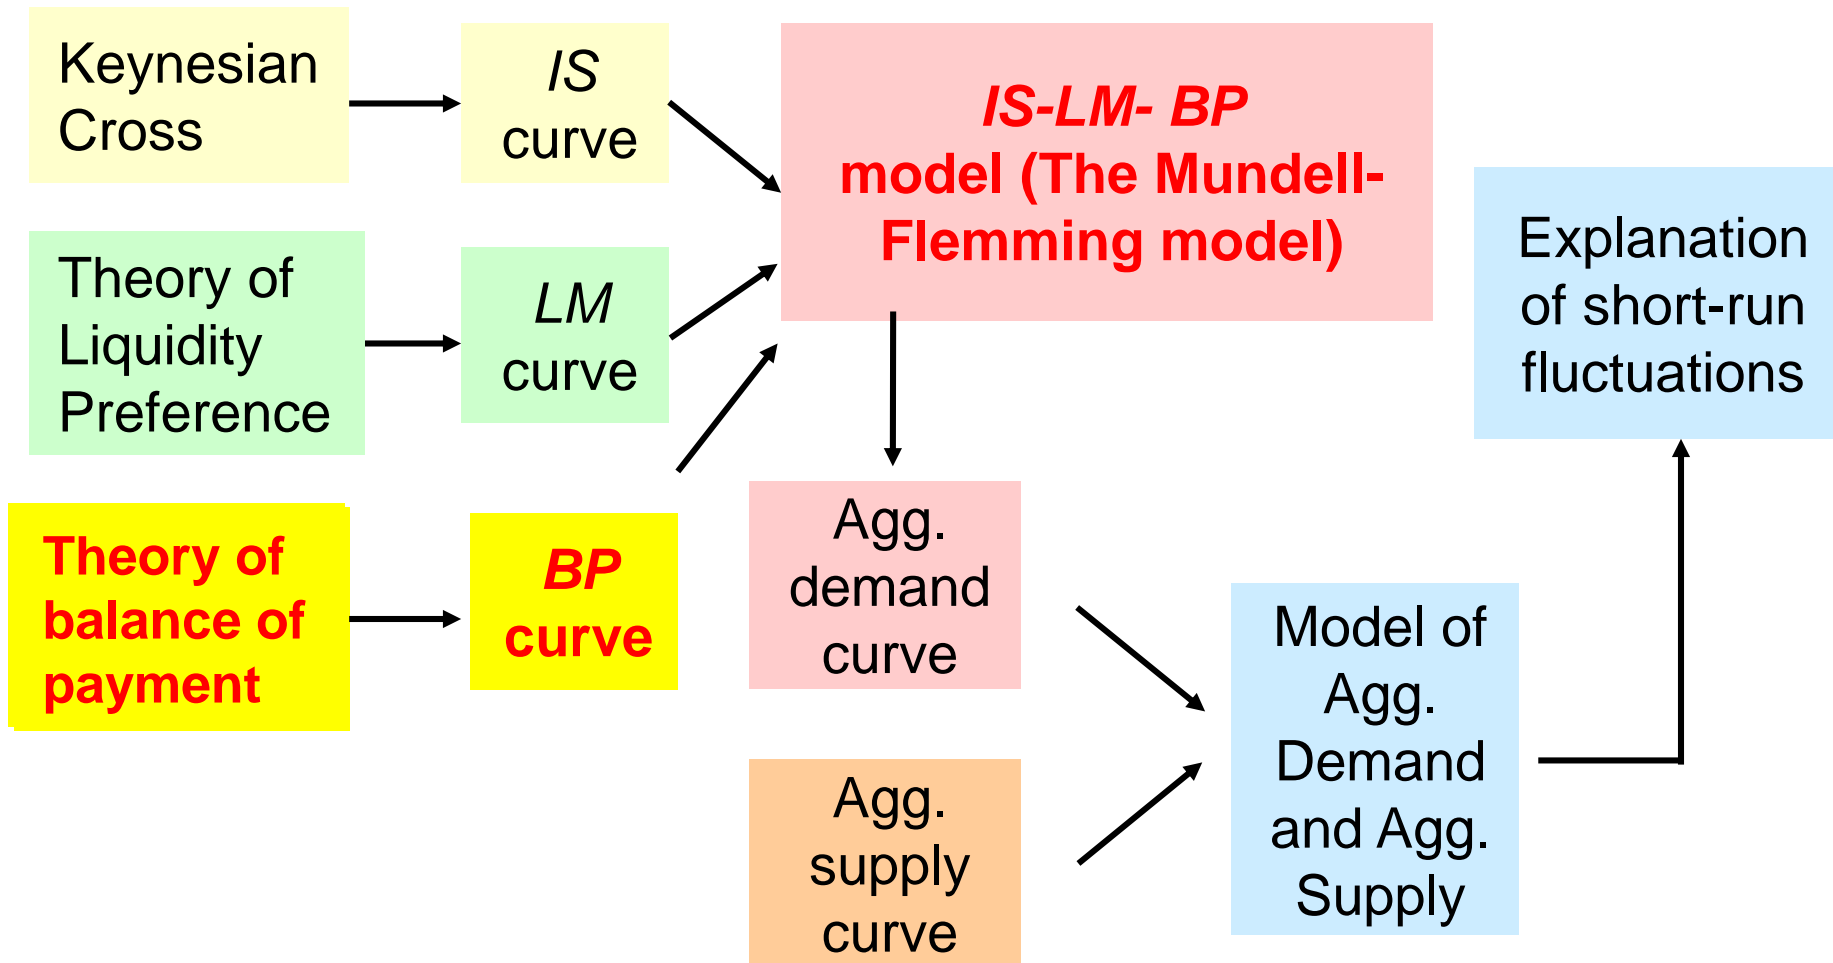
Keynesian Cross

IS curve

IS-LM- BP model (The Mundell-Flemming model)

Theory of Liquidity Preference

LM curve

Explanation of short-run fluctuations

Theory of balance of payment

BP curve

Agg. demand curve

Model of Agg. Demand and Agg. Supply

Agg. supply curve